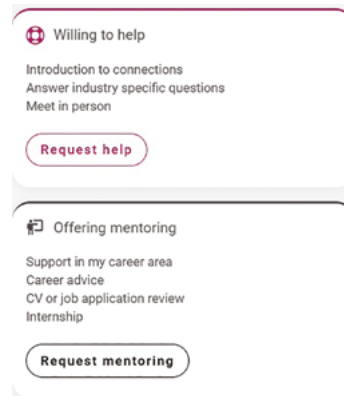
Willing to help

Introduction to connections
Answer industry specific questions
Meet in person

Request help

Offering mentoring

Support in my career area
Career advice
CV or job application review
Internship

Request mentoring